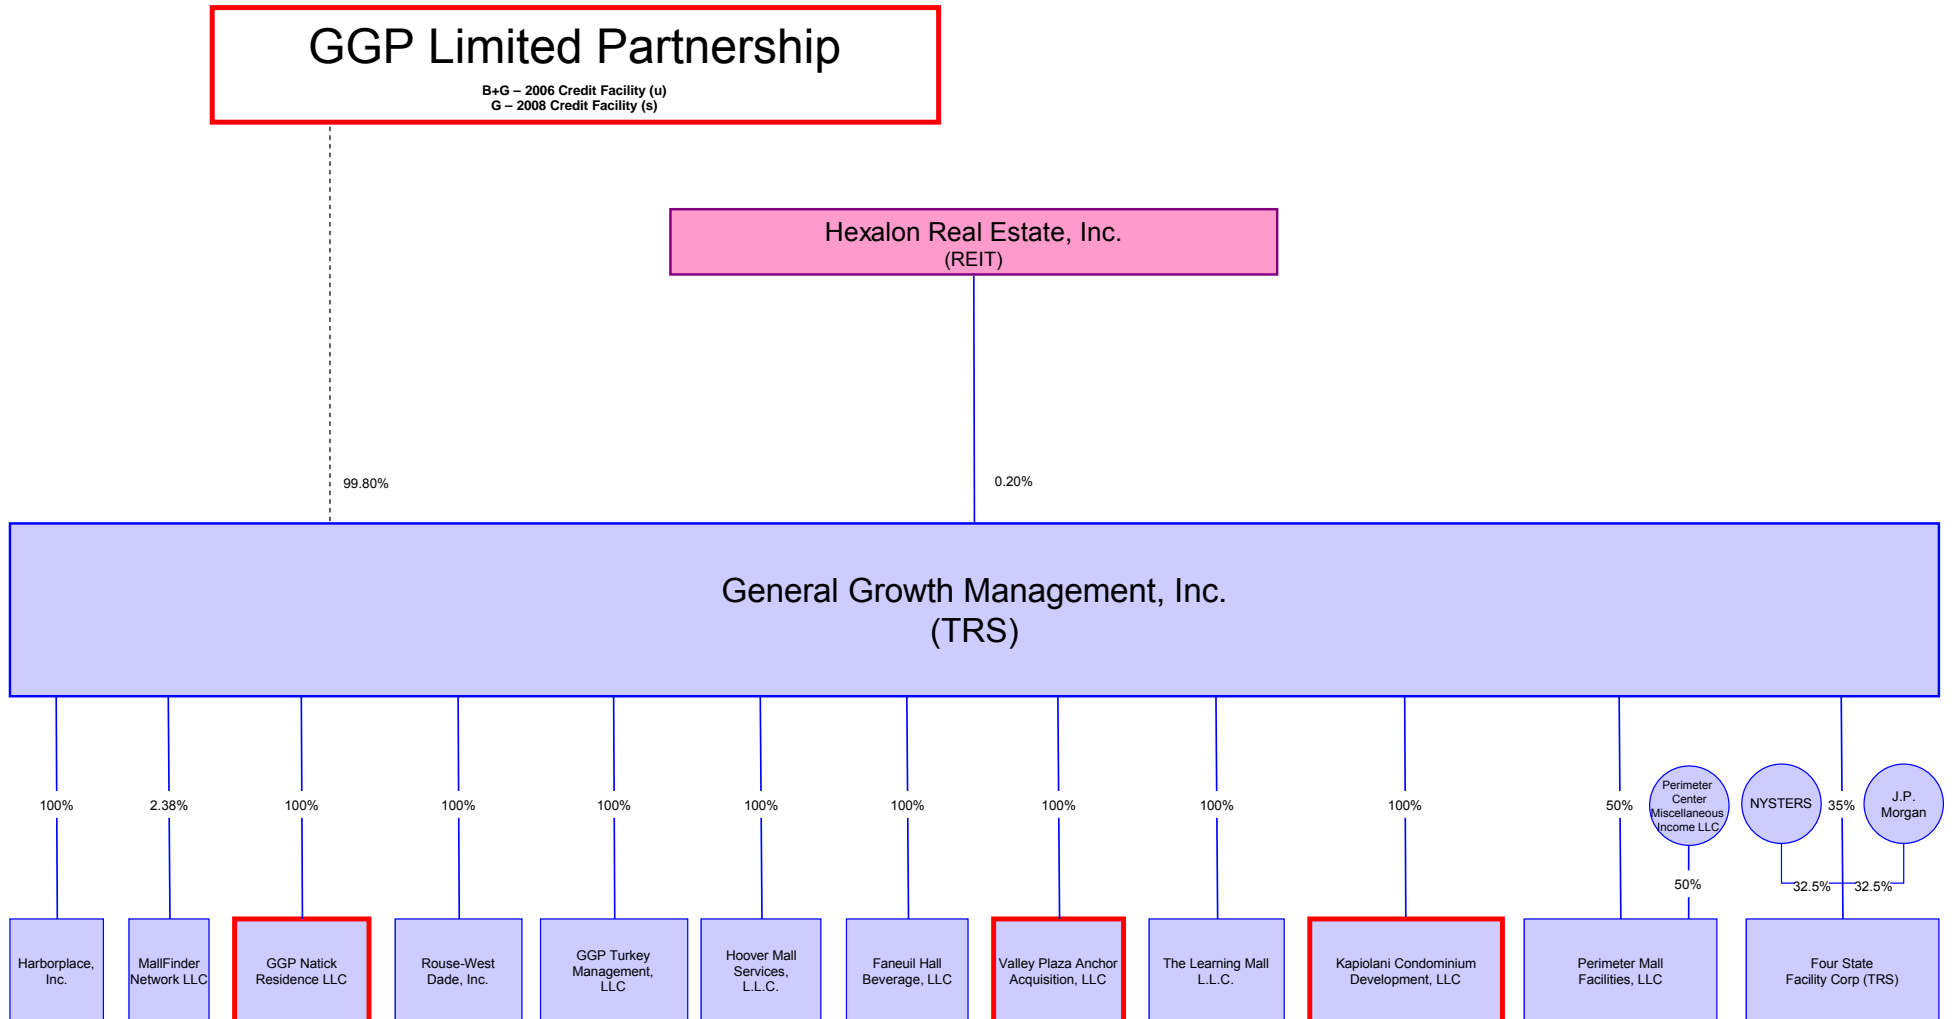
GGP Limited Partnership
B+G – 2006 Credit Facility (u)
G – 2008 Credit Facility (s)

Hexalon Real Estate, Inc.
(REIT)

99.80%

0.20%

General Growth Management, Inc.
(TRS)

100%
2.38%
100%
100%
100%
100%
100%
100%
100%
100%
50%
Perimeter Center Miscellaneous Income LLC
NYSTERS
35%
J.P. Morgan
50%
32.5%
32.5%

Harborplace, Inc.

MallFinder Network LLC

GGP Natick Residence LLC

Rouse-West Dade, Inc.

GGP Turkey Management, LLC

Hoover Mall Services, L.L.C.

Faneuil Hall Beverage, LLC

Valley Plaza Anchor Acquisition, LLC

The Learning Mall L.L.C.

Kapiolani Condominium Development, LLC

Perimeter Mall Facilities, LLC

Four State Facility Corp (TRS)